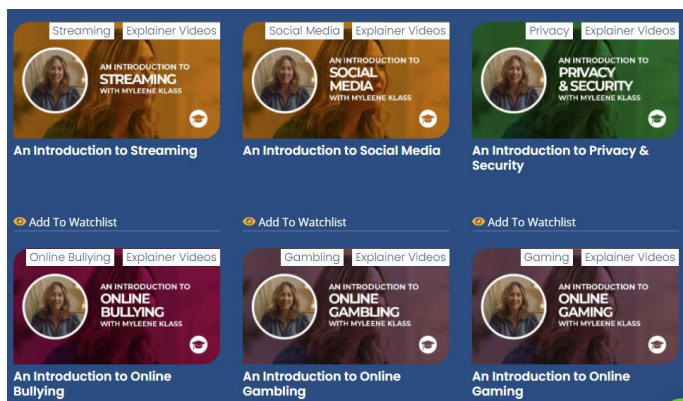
Streaming Explainer Videos
AN INTRODUCTION TO STREAMING WITH MYLEENE KLASS
An Introduction to Streaming
Add To Watchlist

Social Media Explainer Videos
AN INTRODUCTION TO SOCIAL MEDIA WITH MYLEENE KLASS
An Introduction to Social Media
Add To Watchlist

Privacy Explainer Videos
AN INTRODUCTION TO PRIVACY & SECURITY WITH MYLEENE KLASS
An Introduction to Privacy & Security
Add To Watchlist

Online Bullying Explainer Videos
AN INTRODUCTION TO ONLINE BULLYING WITH MYLEENE KLASS
An Introduction to Online Bullying

Gambling Explainer Videos
AN INTRODUCTION TO ONLINE GAMBLING WITH MYLEENE KLASS
An Introduction to Online Gambling

Gaming Explainer Videos
AN INTRODUCTION TO ONLINE GAMING WITH MYLEENE KLASS
An Introduction to Online Gaming